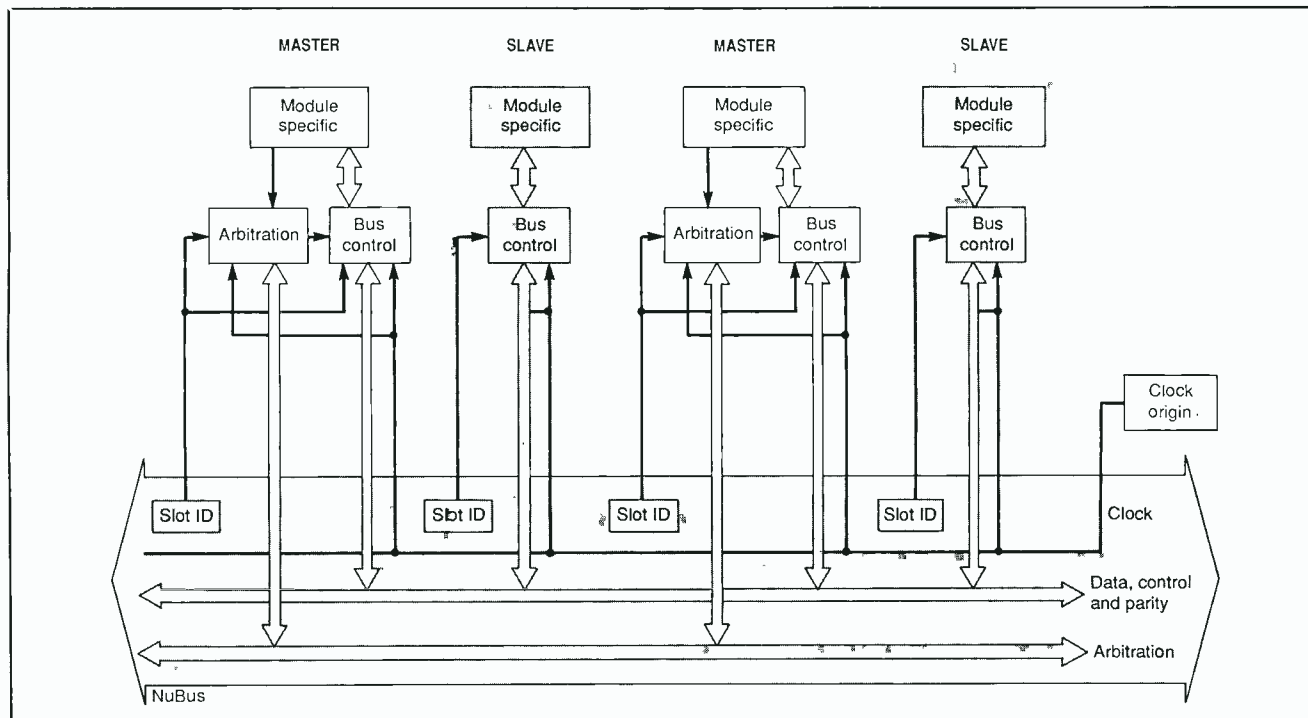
MASTER

SLAVE

MASTER

SLAVE

Module specific

Module specific

Module specific

Module specific

Arbitration

Bus control

Bus control

Arbitration

Bus control

Bus control

Clock origin

Slot ID

Slot ID

Slot ID

Slot ID

Clock

Data, control and parity

Arbitration

NuBus